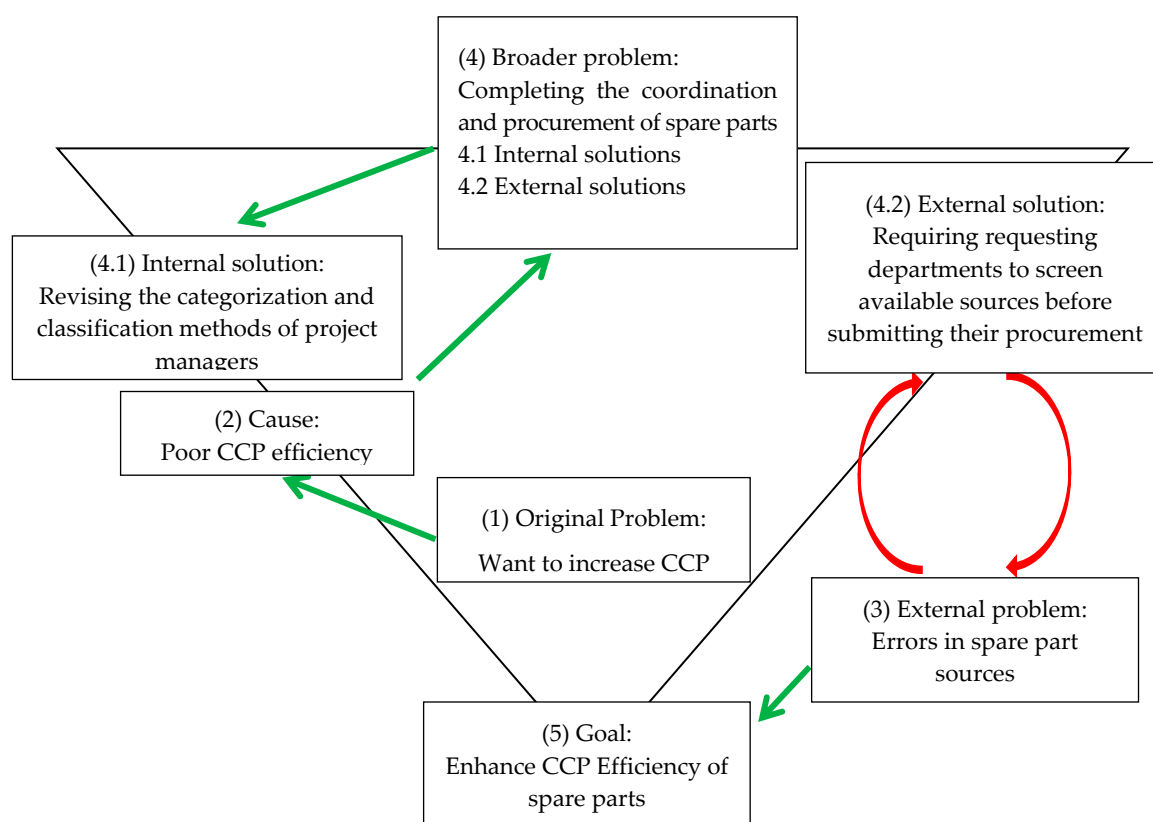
(4) Broader problem:
Completing the coordination and procurement of spare parts
4.1 Internal solutions
4.2 External solutions

(4.1) Internal solution:
Revising the categorization and classification methods of project managers

(4.2) External solution:
Requiring requesting departments to screen available sources before submitting their procurement

(2) Cause:
Poor CCP efficiency

(1) Original Problem:
Want to increase CCP

(3) External problem:
Errors in spare part sources

(5) Goal:
Enhance CCP Efficiency of spare parts